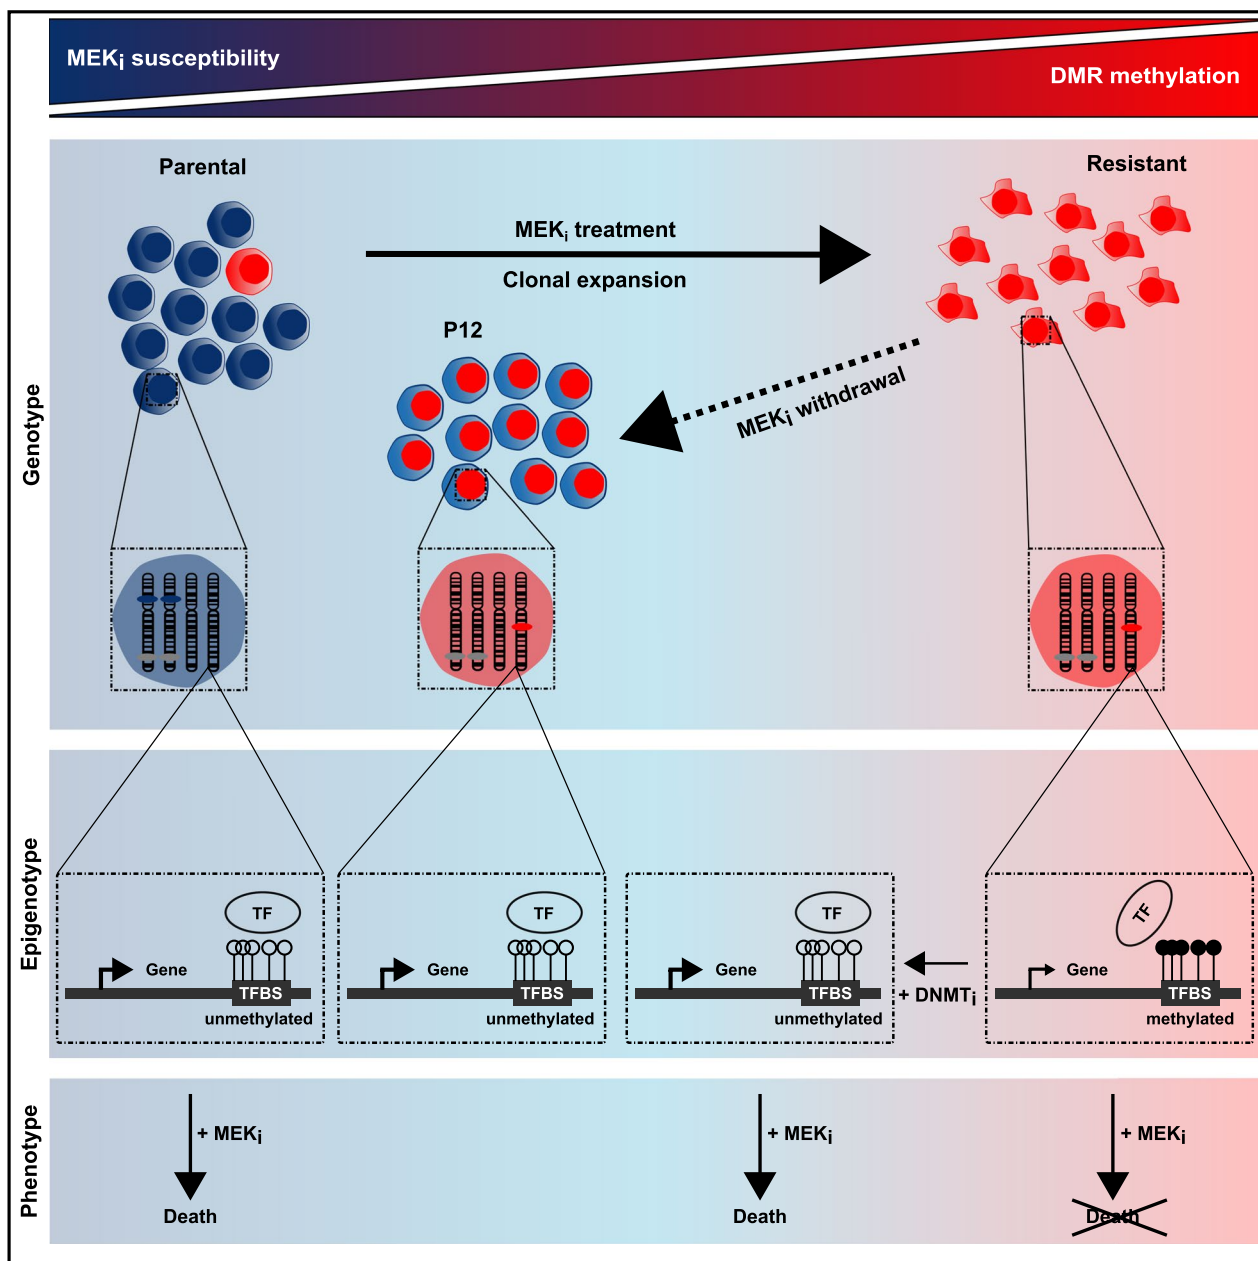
MEK$_i$ susceptibility

DMR methylation

Genotype

Parental

MEK$_i$ treatment

Clonal expansion

Resistant

P12

MEK$_i$ withdrawal

Epigenotype

TF

Gene

TFBS

unmethylated

TF

Gene

TFBS

unmethylated

TF

Gene

TFBS

unmethylated

+ DNMT$_i$

TF

Gene

TFBS

methylated

Phenotype

+ MEK$_i$

Death

+ MEK$_i$

Death

+ MEK$_i$

Death